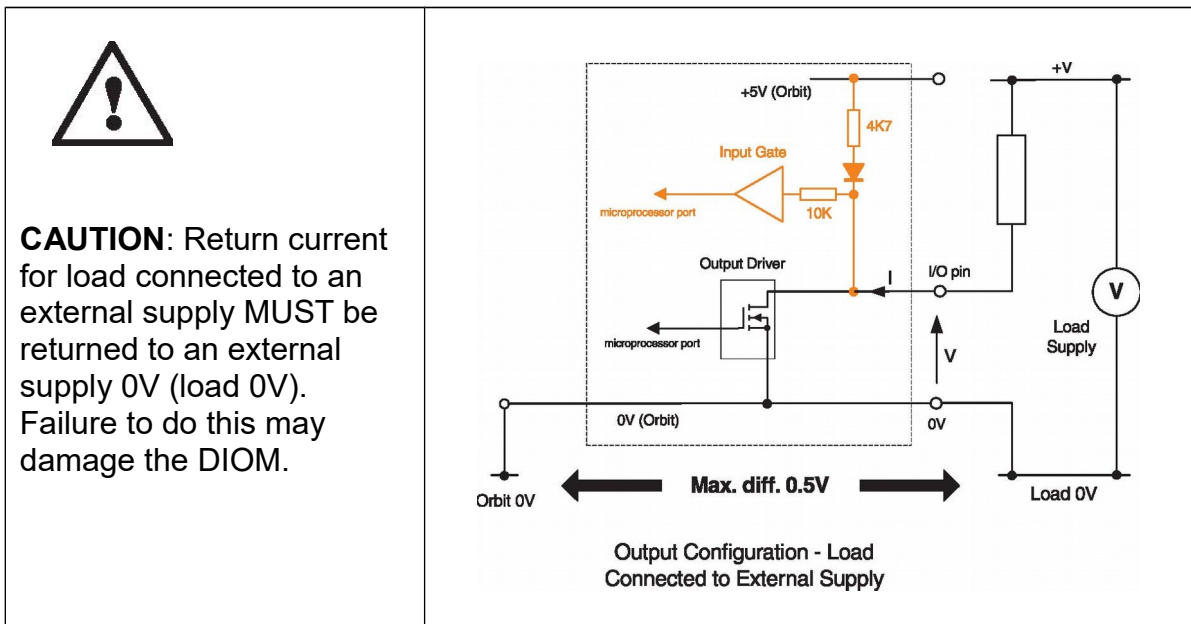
| **CAUTION**: Return current for load connected to an external supply MUST be returned to an external supply 0V (load 0V). Failure to do this may damage the DIOM. | +5V (Orbit) +V 4K7 Input Gate microprocessor port 10K Output Driver I I/O pin V microprocessor port Load Supply V 0V (Orbit) 0V Orbit 0V Max. diff. 0.5V Load 0V Output Configuration - Load Connected to External Supply |
|---|---|